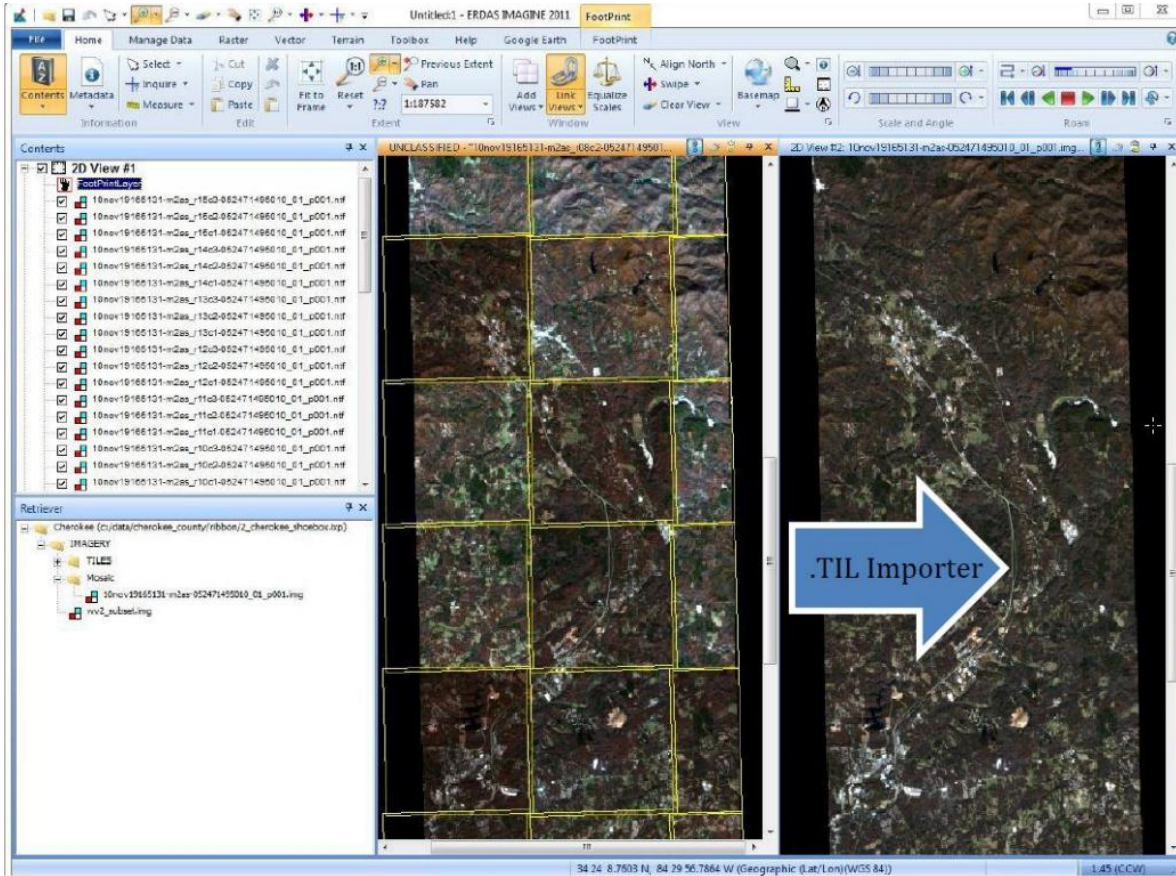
Untitled:1 - ERDAS IMAGINE 2011 FootPrint

File Home Manage Data Raster Vector Terrain Toolbox Help Google Earth FootPrint

Contents Metadata Information
Select Inquire Measure
Cut Copy Paste Edit
Fit to Frame Reset Previous Extent Pan 1:187582 Extent
Add Views Link Views Equalize Scales Window
Align North Swipe Clear View Basemap View
Scale and Angle
Roam

Contents
2D View #1
FootPrintLayer
10nov19165131-m2as_r15c3-052471495010_01_p001.ntf
10nov19165131-m2as_r15c2-052471495010_01_p001.ntf
10nov19165131-m2as_r15c1-052471495010_01_p001.ntf
10nov19165131-m2as_r14c3-052471495010_01_p001.ntf
10nov19165131-m2as_r14c2-052471495010_01_p001.ntf
10nov19165131-m2as_r14c1-052471495010_01_p001.ntf
10nov19165131-m2as_r13c3-052471495010_01_p001.ntf
10nov19165131-m2as_r13c2-052471495010_01_p001.ntf
10nov19165131-m2as_r13c1-052471495010_01_p001.ntf
10nov19165131-m2as_r12c3-052471495010_01_p001.ntf
10nov19165131-m2as_r12c2-052471495010_01_p001.ntf
10nov19165131-m2as_r12c1-052471495010_01_p001.ntf
10nov19165131-m2as_r11c3-052471495010_01_p001.ntf
10nov19165131-m2as_r11c2-052471495010_01_p001.ntf
10nov19165131-m2as_r11c1-052471495010_01_p001.ntf
10nov19165131-m2as_r10c3-052471495010_01_p001.ntf
10nov19165131-m2as_r10c2-052471495010_01_p001.ntf
10nov19165131-m2as_r10c1-052471495010_01_p001.ntf

Retriever
Cherokee (c:/data/cherokee_county/ribbon/2_cherokee_shoebox.bp)
IMAGERY
TILES
Mosaic
10nov19165131-m2as-052471495010_01_p001.img
wv2_subset.img

UNCLASSIFIED - 10nov19165131-m2as_r08c2-05247149501...

2D View #2: 10nov19165131-m2as-052471495010_01_p001.img...

.TIL Importer

34 24 8.7503 N, 84 29 56.7864 W (Geographic (Lat/Lon)(WGS 84))
1:45 (CCW)